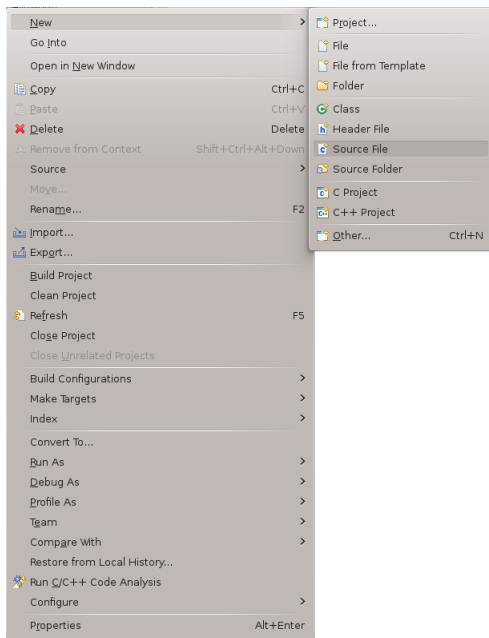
New >
Go Into
Open in New Window
Copy Ctrl+C
Paste Ctrl+V
Delete Delete
Remove from Context Shift+Ctrl+Alt+Down
Source >
Move...
Rename... F2
Import...
Export...
Build Project
Clean Project
Refresh F5
Close Project
Close Unrelated Projects
Build Configurations >
Make Targets >
Index >
Convert To...
Run As >
Debug As >
Profile As >
Team >
Compare With >
Restore from Local History...
Run C/C++ Code Analysis
Configure >
Properties Alt+Enter

Project...
File
File from Template
Folder
Class
Header File
Source File
Source Folder
C Project
C++ Project
Other... Ctrl+N